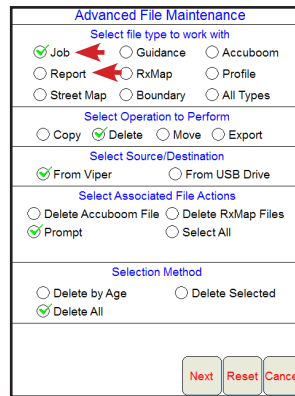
Advanced File Maintenance

Select file type to work with

Job
Guidance
Accuboom
Report
RxMap
Profile
Street Map
Boundary
All Types

Select Operation to Perform

Copy
Delete
Move
Export

Select Source/Destination

From Viper
From USB Drive

Select Associated File Actions

Delete Accuboom File
Delete RxMap Files
Prompt
Select All

Selection Method

Delete by Age
Delete Selected
Delete All

Next
Reset
Cance